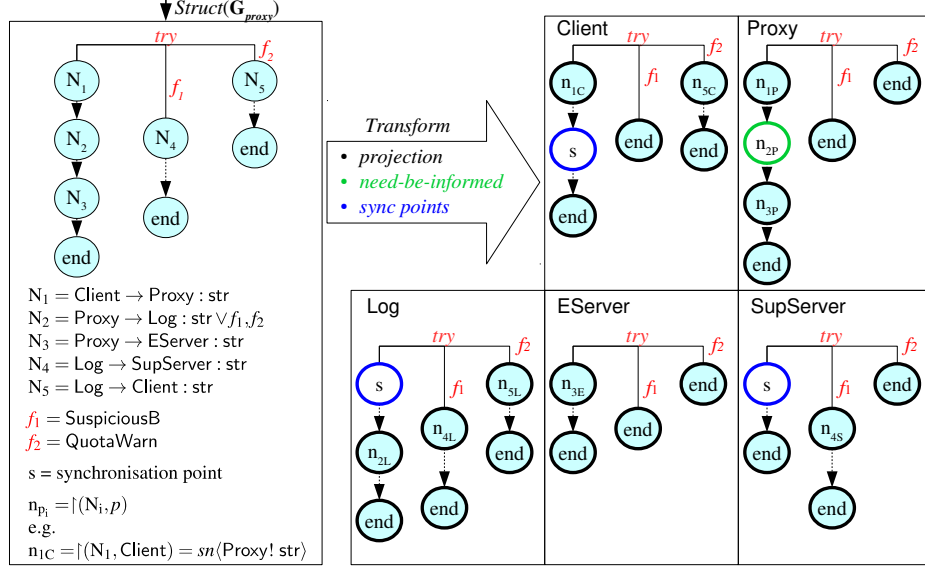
$Struct(\mathbf{G}_{proxy})$

try

$f_2$

$N_1$

$f_1$

$N_5$

$N_2$

$N_4$

end

$N_3$

end

end

$N_1 = \mathsf{Client} \rightarrow \mathsf{Proxy} : \mathsf{str}$
$N_2 = \mathsf{Proxy} \rightarrow \mathsf{Log} : \mathsf{str} \vee f_1, f_2$
$N_3 = \mathsf{Proxy} \rightarrow \mathsf{EServer} : \mathsf{str}$
$N_4 = \mathsf{Log} \rightarrow \mathsf{SupServer} : \mathsf{str}$
$N_5 = \mathsf{Log} \rightarrow \mathsf{Client} : \mathsf{str}$

$f_1 = \mathsf{SuspiciousB}$
$f_2 = \mathsf{QuotaWarn}$

s = synchronisation point

$n_{p_i} = \upharpoonright(N_i, p)$
e.g.
$n_{1C} = \upharpoonright(N_1, \mathsf{Client}) = sn\langle \mathsf{Proxy!}\ \mathsf{str} \rangle$

Transform
• projection
• need-be-informed
• sync points

Client

try

$f_2$

$n_{1C}$

$f_1$

$n_{5C}$

s

end

end

end

Proxy

try

$f_2$

$n_{1P}$

$f_1$

end

$n_{2P}$

end

$n_{3P}$

end

Log

try

$f_2$

s

$f_1$

$n_{5L}$

$n_{4L}$

$n_{2L}$

end

end

end

EServer

try

$f_2$

$n_{3E}$

$f_1$

end

end

end

SupServer

try

$f_2$

s

$f_1$

end

$n_{4S}$

end

end